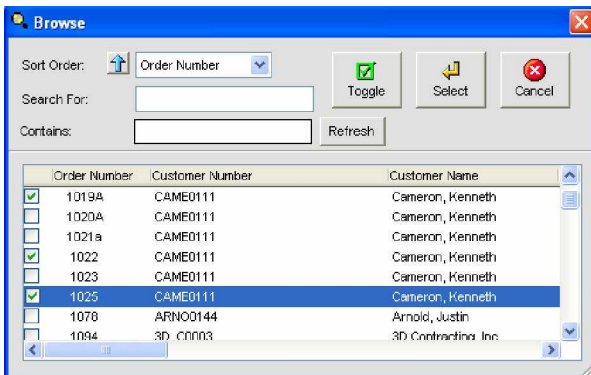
Browse

Sort Order: Order Number

Search For:

Contains:

Toggle

Select

Cancel

Refresh

| | Order Number | Customer Number | Customer Name |
|---|---|---|---|
| ☑ | 1019A | CAME0111 | Cameron, Kenneth |
| ☐ | 1020A | CAME0111 | Cameron, Kenneth |
| ☐ | 1021a | CAME0111 | Cameron, Kenneth |
| ☑ | 1022 | CAME0111 | Cameron, Kenneth |
| ☐ | 1023 | CAME0111 | Cameron, Kenneth |
| ☑ | 1025 | CAME0111 | Cameron, Kenneth |
| ☐ | 1078 | ARNO0144 | Arnold, Justin |
| ☐ | 1094 | 3D_C0003 | 3D Contracting, Inc |